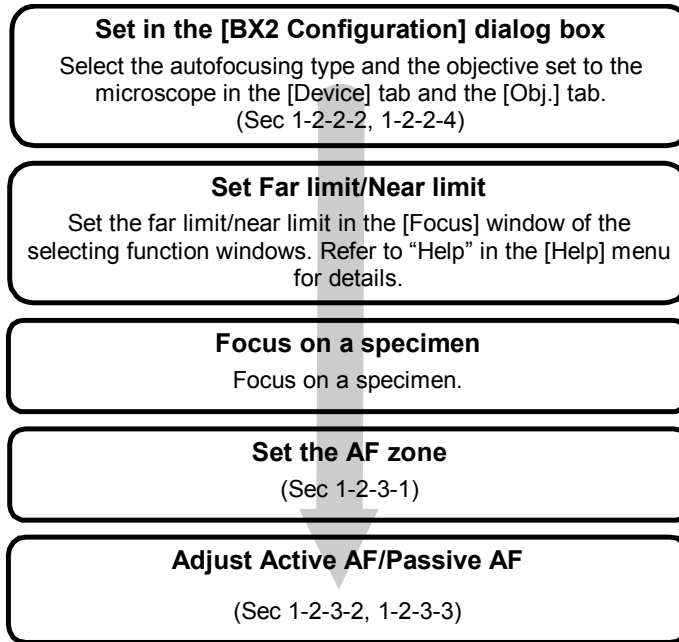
**Set in the [BX2 Configuration] dialog box**

Select the autofocusing type and the objective set to the microscope in the [Device] tab and the [Obj.] tab. (Sec 1-2-2-2, 1-2-2-4)

**Set Far limit/Near limit**

Set the far limit/near limit in the [Focus] window of the selecting function windows. Refer to “Help” in the [Help] menu for details.

**Focus on a specimen**

Focus on a specimen.

**Set the AF zone**

(Sec 1-2-3-1)

**Adjust Active AF/Passive AF**

(Sec 1-2-3-2, 1-2-3-3)